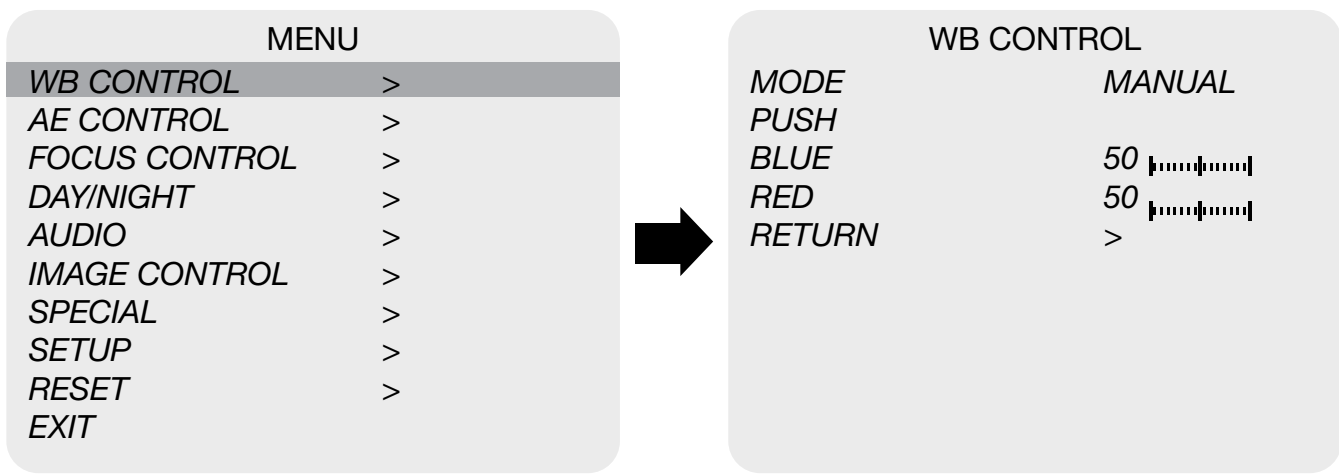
MENU

| | |
|---|---|
| WB CONTROL | > |
| AE CONTROL | > |
| FOCUS CONTROL | > |
| DAY/NIGHT | > |
| AUDIO | > |
| IMAGE CONTROL | > |
| SPECIAL | > |
| SETUP | > |
| RESET | > |
| EXIT | |

WB CONTROL

| | |
|---|---|
| MODE | MANUAL |
| PUSH | |
| BLUE | 50 |
| RED | 50 |
| RETURN | > |